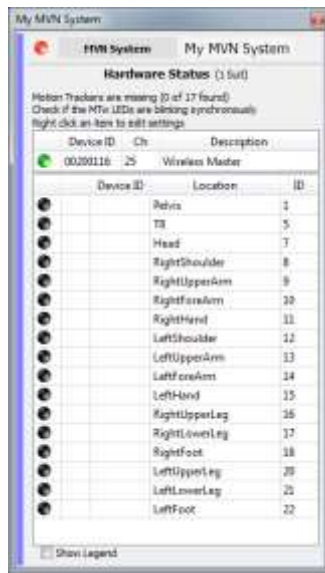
My MVN System

MVN System My MVN System

Hardware Status (1 Suit)

Motion Trackers are missing (0 of 17 found)
Check if the MTx LEDs are blinking synchronously
Right click an item to edit settings

| Device ID | Ch | Description |
|---|---|---|
| 00200116 | 25 | Wireless Master |

| Device ID | Location | ID |
|---|---|---|
| | Pelvis | 1 |
| | T8 | 5 |
| | Head | 7 |
| | RightShoulder | 8 |
| | RightUpperArm | 9 |
| | RightForeArm | 10 |
| | RightHand | 11 |
| | LeftShoulder | 12 |
| | LeftUpperArm | 13 |
| | LeftForeArm | 14 |
| | LeftHand | 15 |
| | RightUpperLeg | 16 |
| | RightLowerLeg | 17 |
| | RightFoot | 18 |
| | LeftUpperLeg | 20 |
| | LeftLowerLeg | 21 |
| | LeftFoot | 22 |

Show Legend